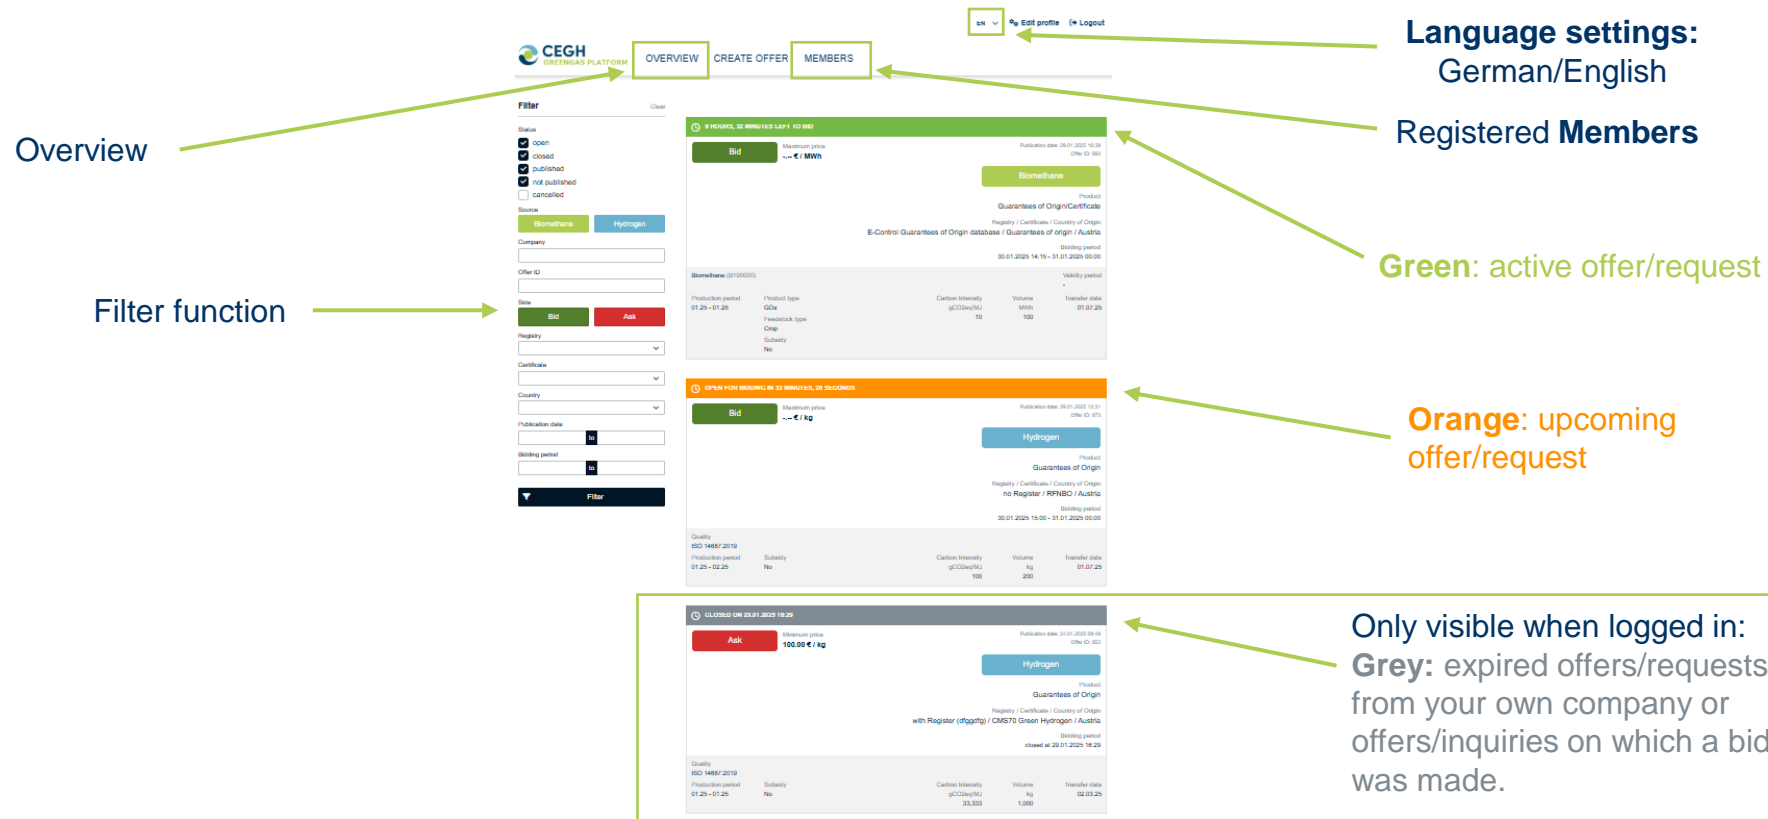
EN Edit profile Logout

CEGH GREENGAS PLATFORM

OVERVIEW CREATE OFFER MEMBERS

Language settings:
German/English

Registered **Members**

Overview

Filter Clear

Status
open
closed
published
not published
cancelled

Source
Biomethane Hydrogen

Company

Offer ID

Side
Bid Ask

Registry

Certificate

Country

Publication date
to

Bidding period
to

Filter

Filter function

9 HOURS, 32 MINUTES LEFT TO BID

Bid

Maximum price
-.-- € / MWh

Biomethane

Product
Guarantees of Origin/Certificate

Registry / Certificate / Country of Origin
E-Control Guarantees of Origin database / Guarantees of origin / Austria

Bidding period
30.01.2025 14:15 - 31.01.2025 00:00

Validity period
-

Production period 01.25 - 01.25
Product type GOs
Feedstock type Crop
Subsidy No
Carbon Intensity gCO2eq/MJ 10
Volume MWh 100
Transfer date 01.07.25

Green: active offer/request

OPEN FOR BIDDING IN 32 MINUTES, 20 SECONDS

Bid

Maximum price
-.-- € / kg

Hydrogen

Product
Guarantees of Origin

Registry / Certificate / Country of Origin
no Register / RFNBO / Austria

Bidding period
30.01.2025 15:00 - 31.01.2025 00:00

Quality
ISO 14687:2019

Production period 01.25 - 02.25
Subsidy No
Carbon Intensity gCO2eq/MJ 100
Volume kg 200
Transfer date 01.07.25

Orange: upcoming offer/request

CLOSED ON 29.01.2025 16:29

Ask

Minimum price
100.00 € / kg

Hydrogen

Product
Guarantees of Origin

Registry / Certificate / Country of Origin
with Register (dfggdfg) / CMS70 Green Hydrogen / Austria

Bidding period
closed at 29.01.2025 16:29

Quality
ISO 14687:2019

Production period 01.25 - 01.25
Subsidy No
Carbon Intensity gCO2eq/MJ 33,333
Volume kg 1,000
Transfer date 02.03.25

Only visible when logged in:
Grey: expired offers/requests from your own company or offers/inquiries on which a bid was made.